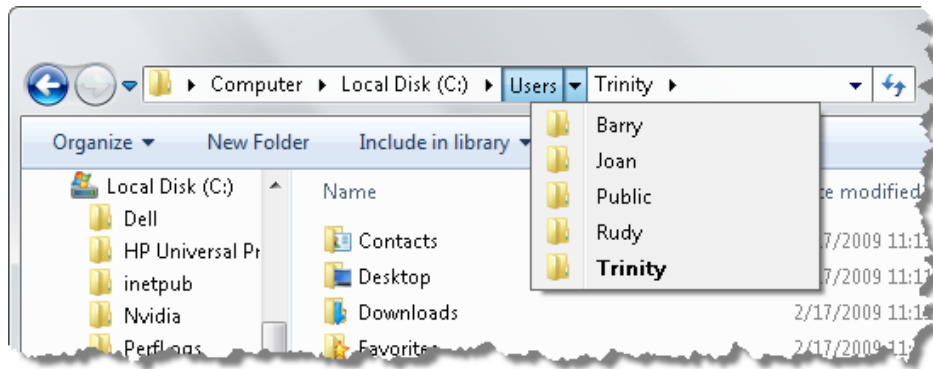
Computer ▸ Local Disk (C:) ▸ Users ▾ Trinity ▸

Organize ▾ New Folder Include in library ▾

Barry
Joan
Public
Rudy
Trinity

Local Disk (C:)
Dell
HP Universal Pr
inetpub
Nvidia
PerfLogs

Name
Contacts
Desktop
Downloads
Favorites

e modified
2/17/2009 11:1
2/17/2009 11:1
2/17/2009 11:1
2/17/2009 11:1